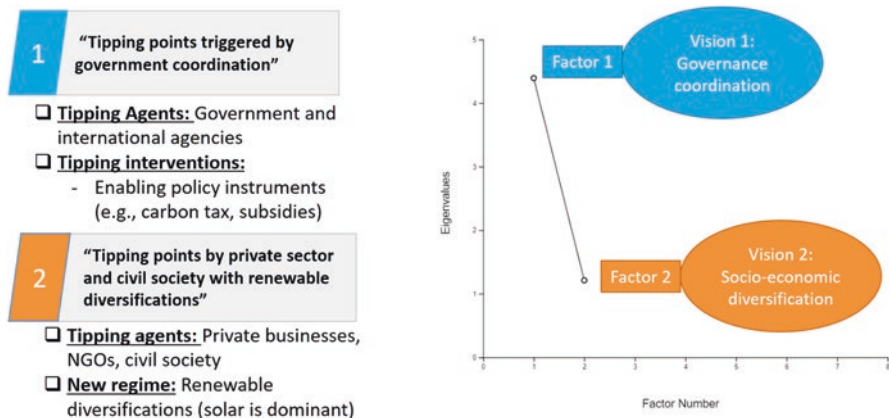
1

"Tipping points triggered by government coordination"

❑ Tipping Agents: Government and international agencies

❑ Tipping interventions:

- Enabling policy instruments (e.g., carbon tax, subsidies)

2

"Tipping points by private sector and civil society with renewable diversifications"

❑ Tipping agents: Private businesses, NGOs, civil society

❑ New regime: Renewable diversifications (solar is dominant)

5

4

3

2

1

0

Eigenvalues

Factor 1

Vision 1: Governance coordination

Factor 2

Vision 2: Socio-economic diversification

0 1 2 3 4 5 6 7 8

Factor Number